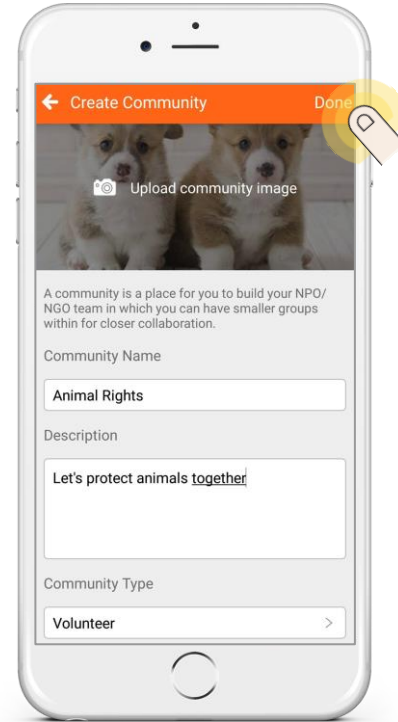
← Create Community

Done

Upload community image

A community is a place for you to build your NPO/NGO team in which you can have smaller groups within for closer collaboration.

Community Name

Animal Rights

Description

Let's protect animals together

Community Type

Volunteer >